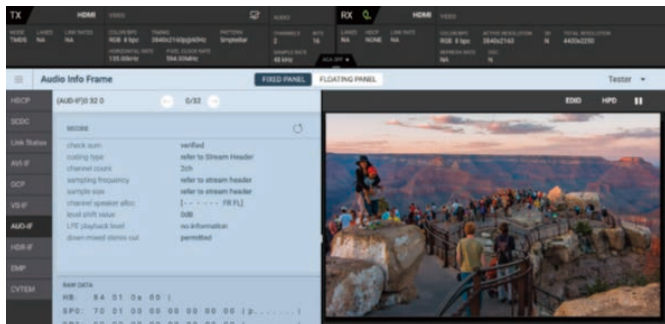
TX HDMI VIDEO AUDIO RX HDMI VIDEO

MODE TMDS LANES NA LINK RATE NA COLOR BPC RGB 8 bpc TIMING 3840x2160p@60Hz PATTERN Smpte Bar HORIZONTAL RATE 135.00kHz PIXEL CLOCK RATE 594.00MHz CHANNELS 2 BITS 16 SAMPLE RATE 48 kHz LANES NA HDCP NONE LINK RATE NA COLOR BPC RGB 8 bpc ACTIVE RESOLUTION 3840x2160 TOTAL RESOLUTION 4400x2250 REFRESH RATE NA

Audio Info Frame FIXED PANEL FLOATING PANEL Tester

HDCP
SCDC
Link Status
AVI-IF
GCP
VS-IF
AUD-IF
HDR-IF
EMP
CVTEM

(AUD-IF)0 32 0 0/32

DECODE

check sum verified
coding type refer to Stream Header
channel count 2ch
sampling frequency refer to stream header
sample size refer to stream header
channel speaker alloc [- - - - - - FR FL]
level shift value 0dB
LFE playback level no information
down mixed stereo out permitted

RAW DATA
HB: 84 01 0a 00 |
SP0: 70 01 00 00 00 00 00 00 |p.......|
SP1: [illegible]

EDID HPD